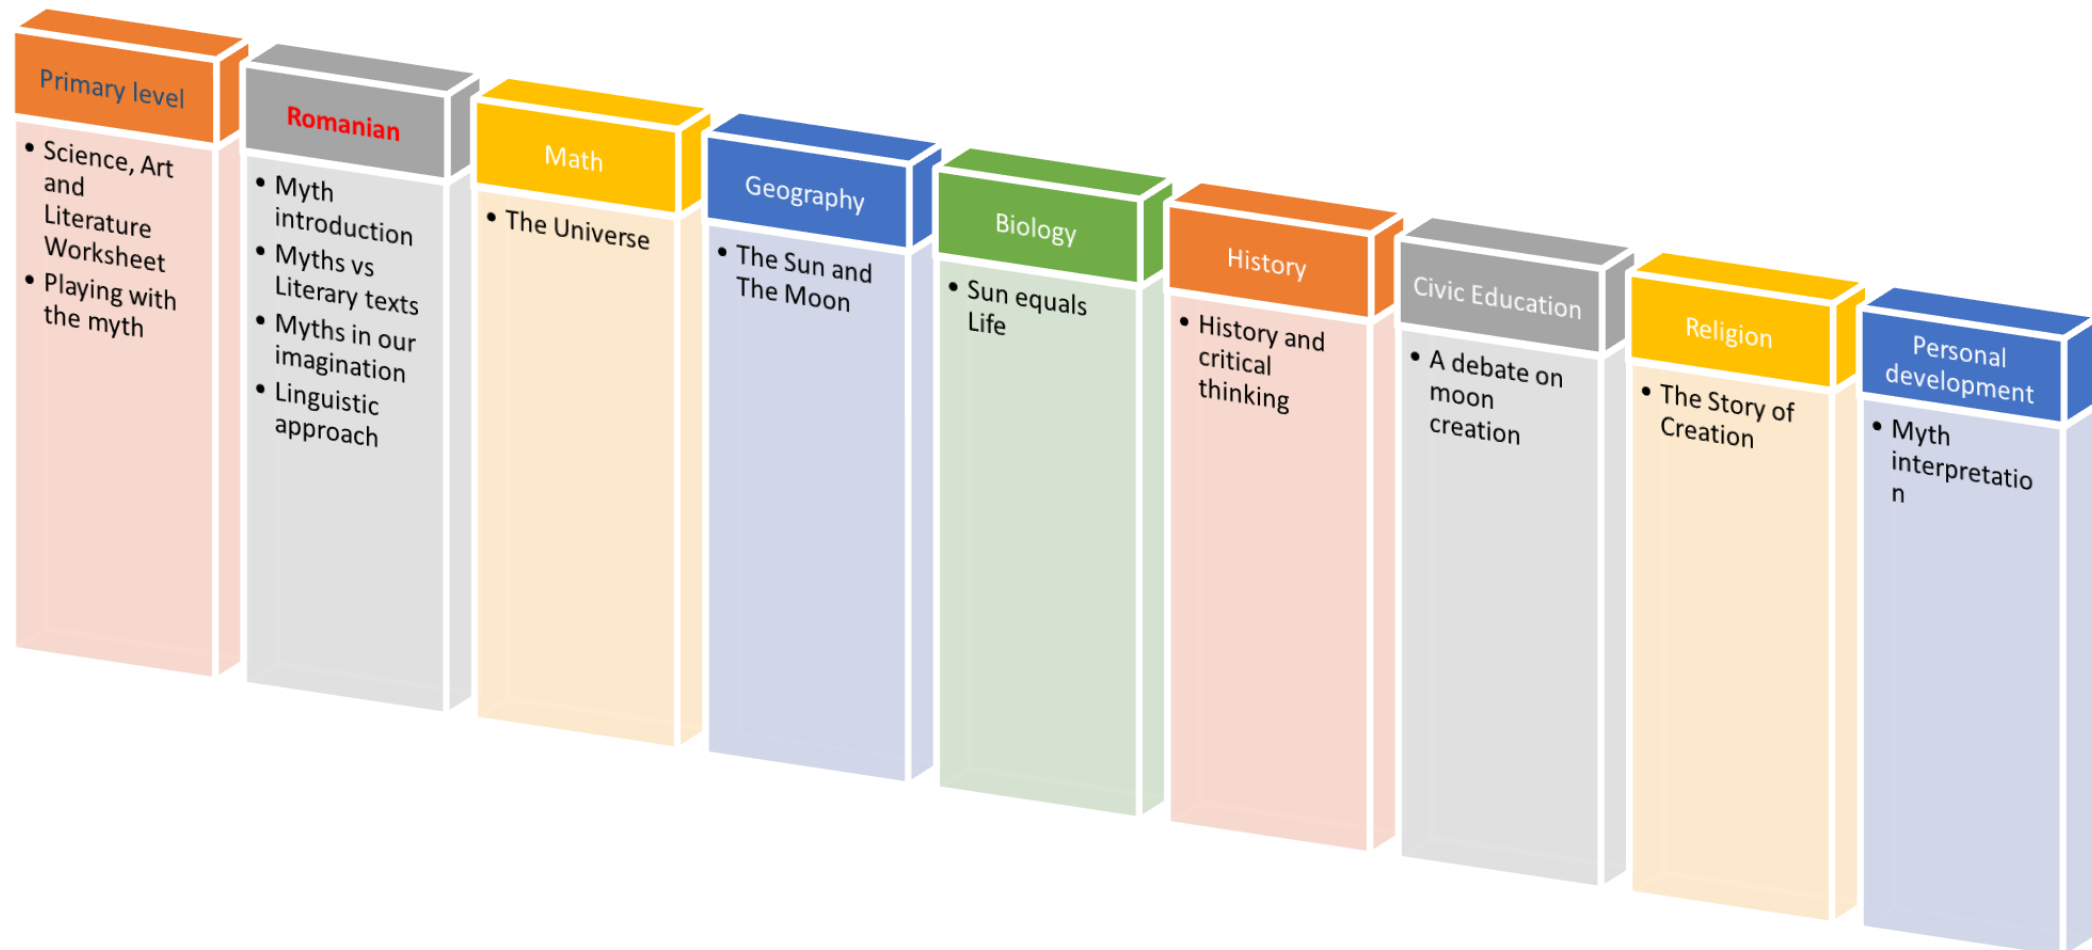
Primary level

• Science, Art and Literature Worksheet
• Playing with the myth

Romanian

• Myth introduction
• Myths vs Literary texts
• Myths in our imagination
• Linguistic approach

Math

• The Universe

Geography

• The Sun and The Moon

Biology

• Sun equals Life

History

• History and critical thinking

Civic Education

• A debate on moon creation

Religion

• The Story of Creation

Personal development

• Myth interpretatio n